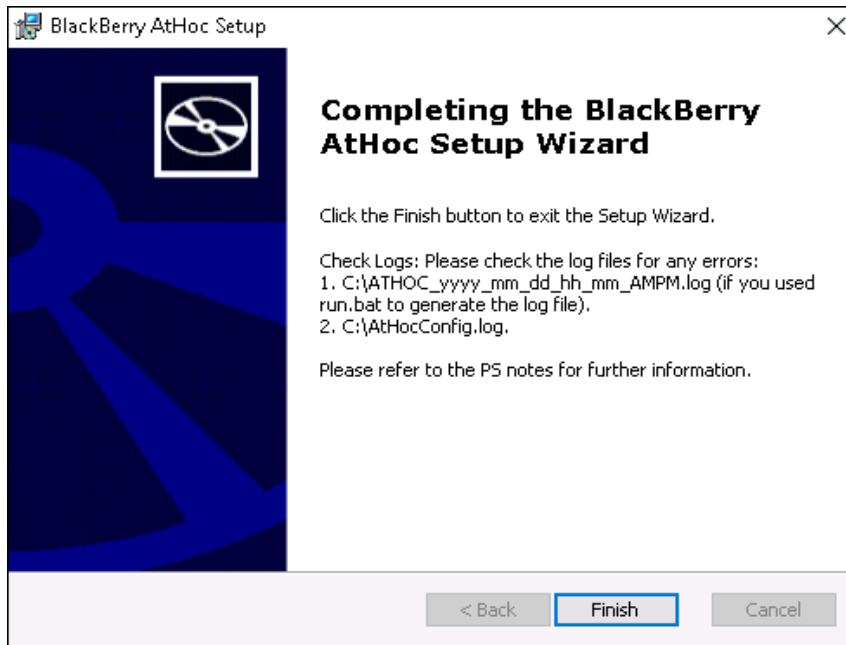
BlackBerry AtHoc Setup

×

Completing the BlackBerry AtHoc Setup Wizard

Click the Finish button to exit the Setup Wizard.

Check Logs: Please check the log files for any errors:
1. C:\ATHOC_yyyy_mm_dd_hh_mm_AMPM.log (if you used run.bat to generate the log file).
2. C:\AtHocConfig.log.

Please refer to the PS notes for further information.

< Back

Finish

Cancel